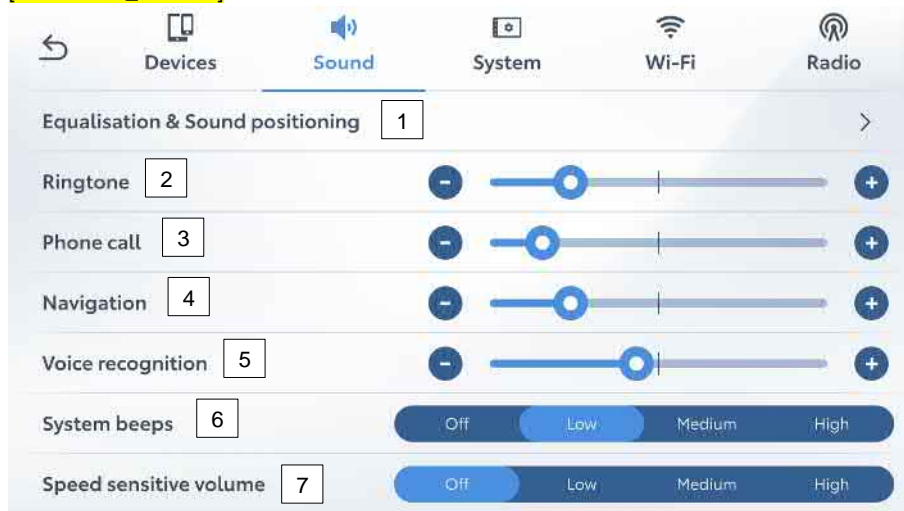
Devices Sound System Wi-Fi Radio

Equalisation & Sound positioning 1 >

Ringtone 2

Phone call 3

Navigation 4

Voice recognition 5

System beeps 6 Off Low Medium High

Speed sensitive volume 7 Off Low Medium High